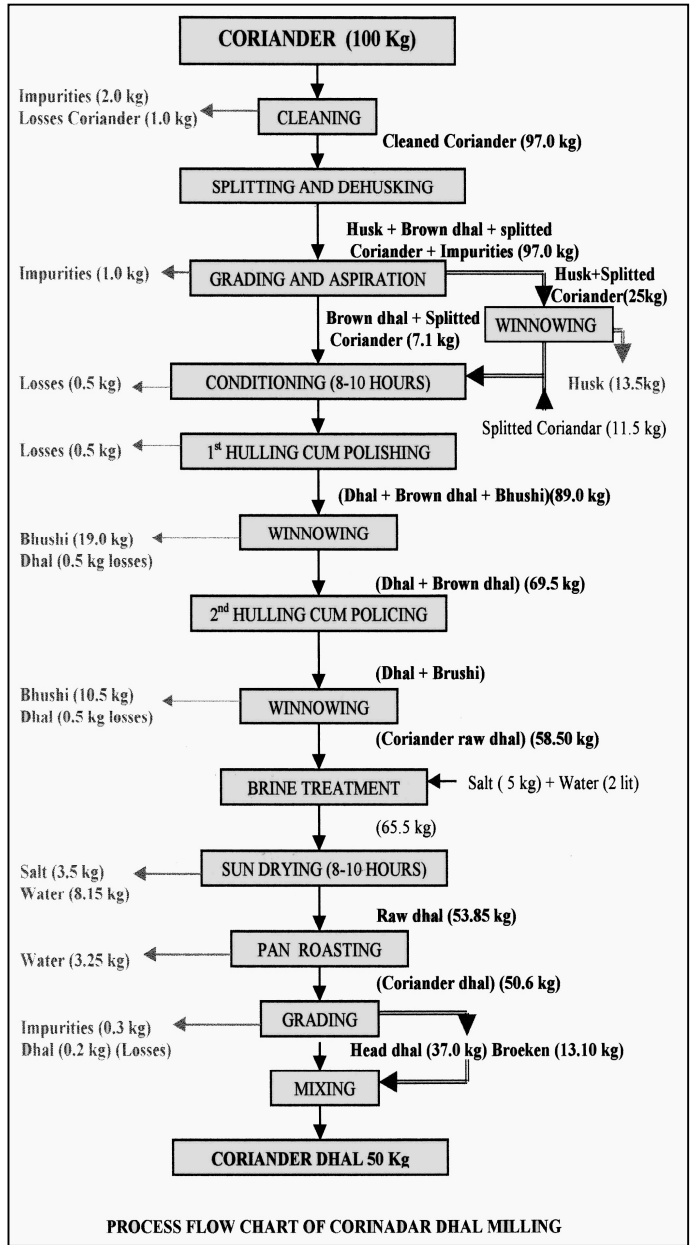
CORIANDER (100 Kg)

Impurities (2.0 kg)
Losses Coriander (1.0 kg)

CLEANING

Cleaned Coriander (97.0 kg)

SPLITTING AND DEHUSKING

Husk + Brown dhal + splitted Coriander + Impurities (97.0 kg)

Impurities (1.0 kg)

GRADING AND ASPIRATION

Husk+Splitted Coriander(25kg)

Brown dhal + Splitted Coriander (7.1 kg)

WINNOWING

Losses (0.5 kg)

CONDITIONING (8-10 HOURS)

Husk (13.5kg)

Splitted Coriandar (11.5 kg)

Losses (0.5 kg)

1$^{st}$ HULLING CUM POLISHING

(Dhal + Brown dhal + Bhushi)(89.0 kg)

Bhushi (19.0 kg)
Dhal (0.5 kg losses)

WINNOWING

(Dhal + Brown dhal) (69.5 kg)

2$^{nd}$ HULLING CUM POLICING

(Dhal + Brushi)

Bhushi (10.5 kg)
Dhal (0.5 kg losses)

WINNOWING

(Coriander raw dhal) (58.50 kg)

BRINE TREATMENT

Salt ( 5 kg) + Water (2 lit)

(65.5 kg)

Salt (3.5 kg)
Water (8.15 kg)

SUN DRYING (8-10 HOURS)

Raw dhal (53.85 kg)

Water (3.25 kg)

PAN ROASTING

(Coriander dhal) (50.6 kg)

Impurities (0.3 kg)
Dhal (0.2 kg) (Losses)

GRADING

Head dhal (37.0 kg) Broeken (13.10 kg)

MIXING

CORIANDER DHAL 50 Kg

PROCESS FLOW CHART OF CORINADAR DHAL MILLING